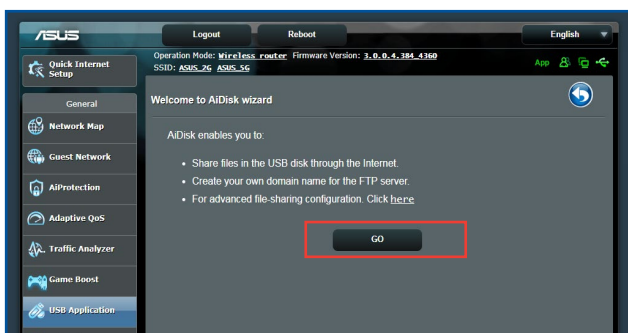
ASUS

Logout

Reboot

English

Quick Internet Setup

Operation Mode: Wireless router Firmware Version: 3.0.0.4.384_4360
SSID: ASUS_2G ASUS_5G

App

General

Network Map

Guest Network

AiProtection

Adaptive QoS

Traffic Analyzer

Game Boost

USB Application

Welcome to AiDisk wizard

AiDisk enables you to:

• Share files in the USB disk through the Internet.
• Create your own domain name for the FTP server.
• For advanced file-sharing configuration. Click here

GO